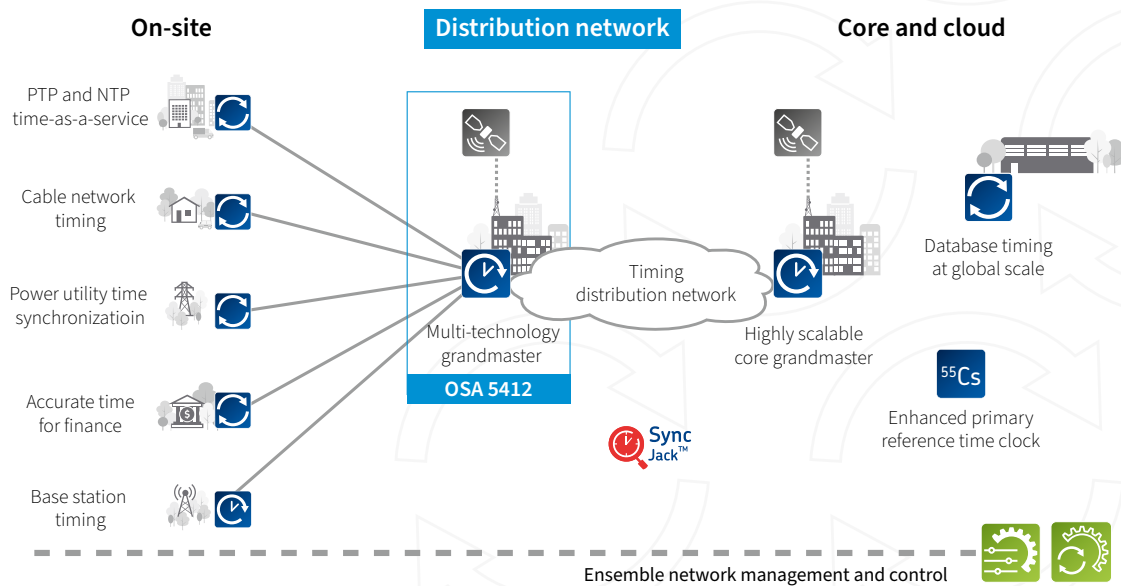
On-site

Distribution network

Core and cloud

PTP and NTP time-as-a-service

Cable network timing

Power utility time synchronizatioin

Accurate time for finance

Base station timing

Multi-technology grandmaster

OSA 5412

Timing distribution network

Highly scalable core grandmaster

Database timing at global scale

$^{55}$Cs

Enhanced primary reference time clock

Sync Jack™

Ensemble network management and control